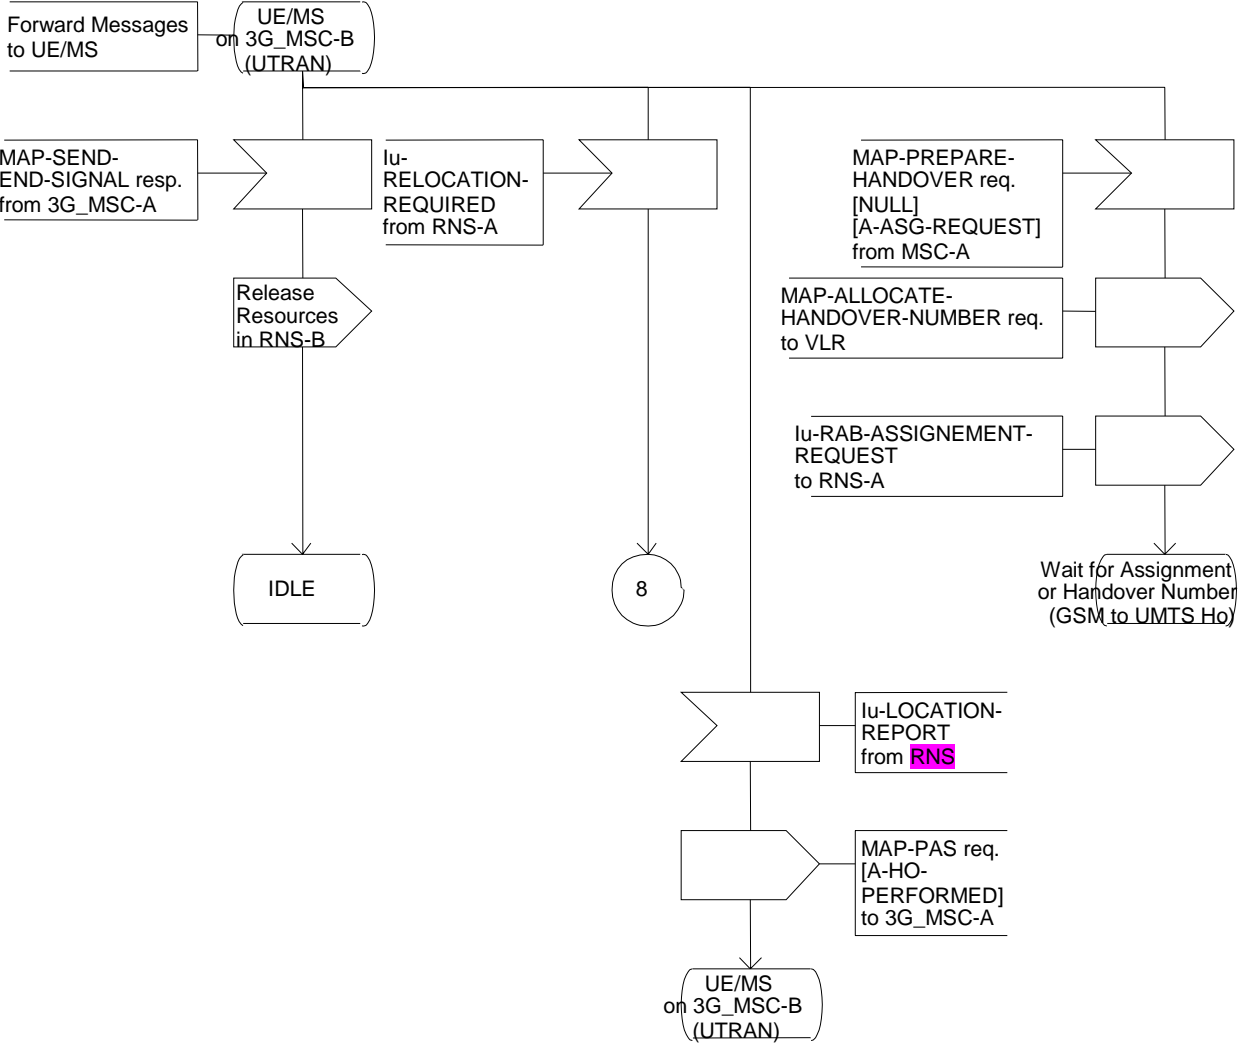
Forward Messages to UE/MS

UE/MS on 3G_MSC-B (UTRAN)

MAP-SEND-END-SIGNAL resp. from 3G_MSC-A

Iu-RELOCATION-REQUIRED from RNS-A

MAP-PREPARE-HANDOVER req. [NULL] [A-ASG-REQUEST] from MSC-A

Release Resources in RNS-B

MAP-ALLOCATE-HANDOVER-NUMBER req. to VLR

Iu-RAB-ASSIGNEMENT-REQUEST to RNS-A

IDLE

8

Wait for Assignment or Handover Number (GSM to UMTS Ho)

Iu-LOCATION-REPORT from RNS

MAP-PAS req. [A-HO-PERFORMED] to 3G_MSC-A

UE/MS on 3G_MSC-B (UTRAN)